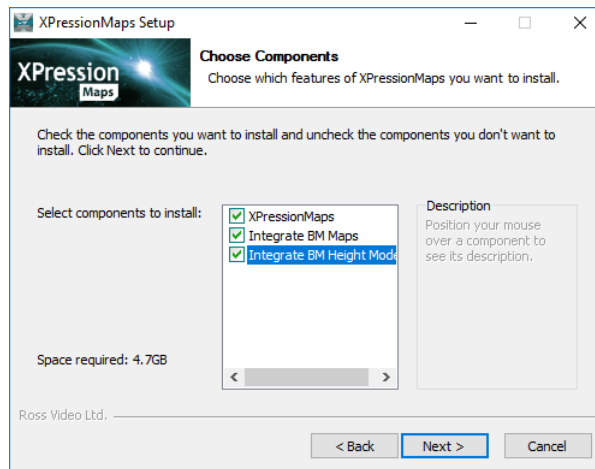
XPressionMaps Setup

XPression Maps

Choose Components

Choose which features of XPressionMaps you want to install.

Check the components you want to install and uncheck the components you don't want to install. Click Next to continue.

Select components to install:

XPressionMaps
Integrate BM Maps
Integrate BM Height Mode

Description
Position your mouse over a component to see its description.

Space required: 4.7GB

Ross Video Ltd.

< Back
Next >
Cancel